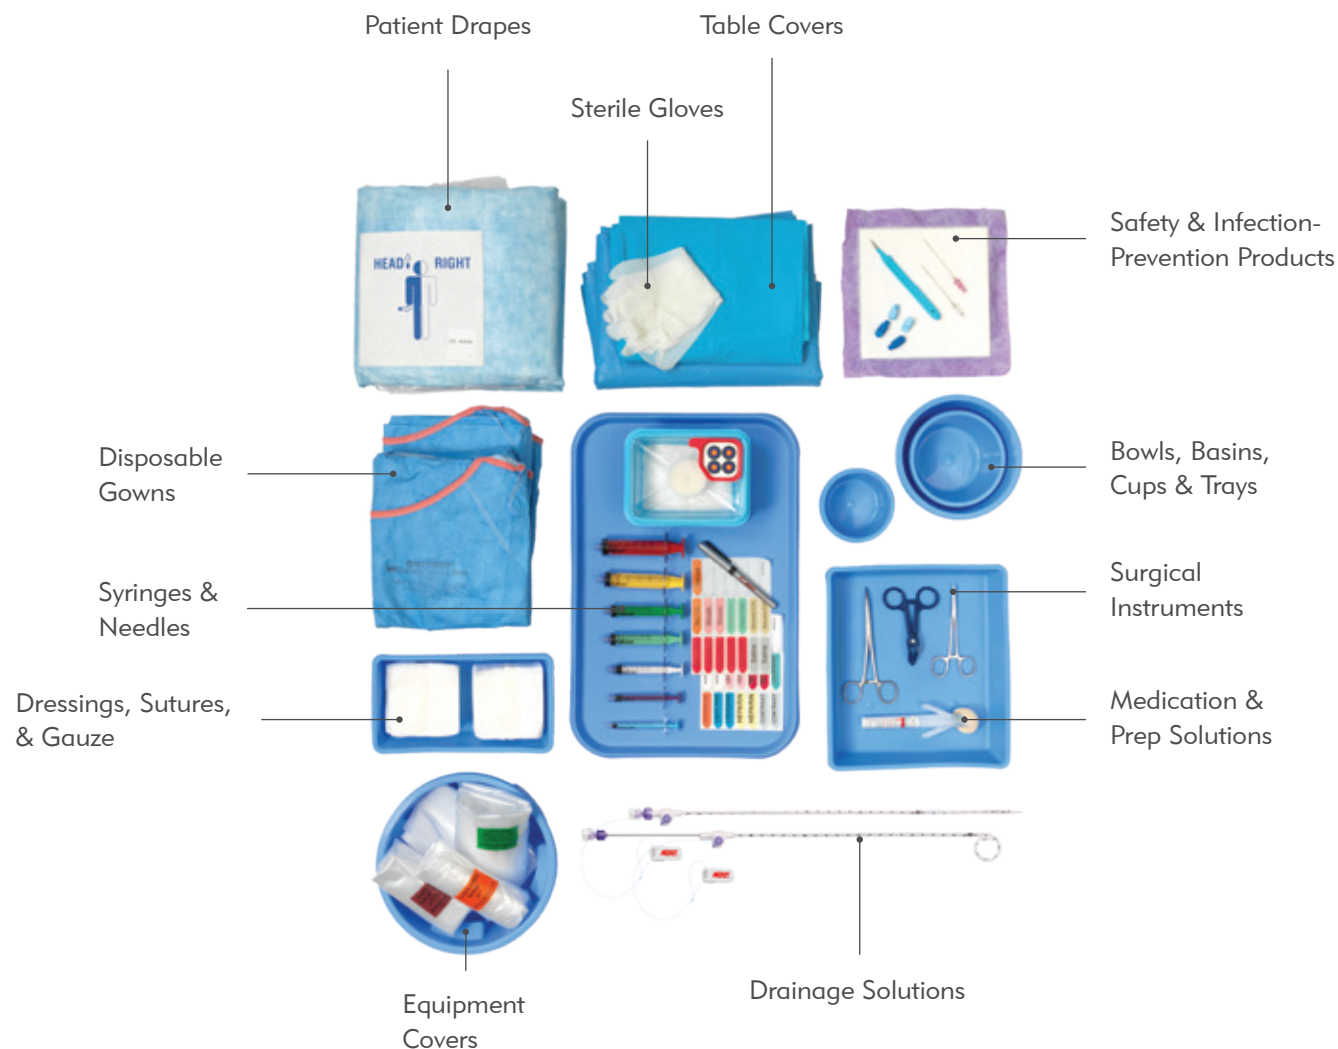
Patient Drapes

Table Covers

Sterile Gloves

HEAD RIGHT

Safety & Infection-Prevention Products

Disposable Gowns

Bowls, Basins, Cups & Trays

Syringes & Needles

Surgical Instruments

Dressings, Sutures, & Gauze

Medication & Prep Solutions

Equipment Covers

Drainage Solutions